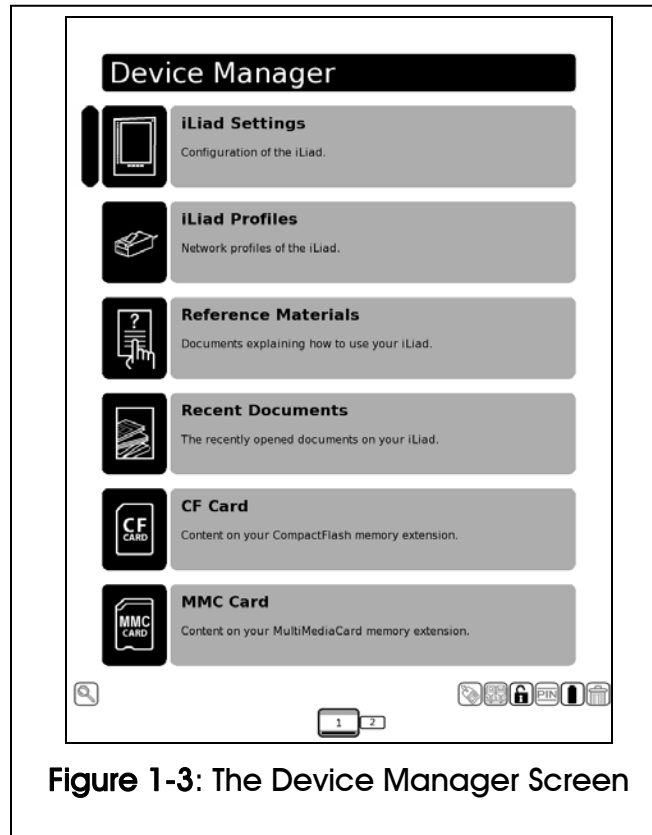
Device Manager

iLiad Settings
Configuration of the iLiad.

iLiad Profiles
Network profiles of the iLiad.

Reference Materials
Documents explaining how to use your iLiad.

Recent Documents
The recently opened documents on your iLiad.

CF Card
Content on your CompactFlash memory extension.

MMC Card
Content on your MultiMediaCard memory extension.

CF CARD

MMC CARD

PIN

1 2

Figure 1-3: The Device Manager Screen